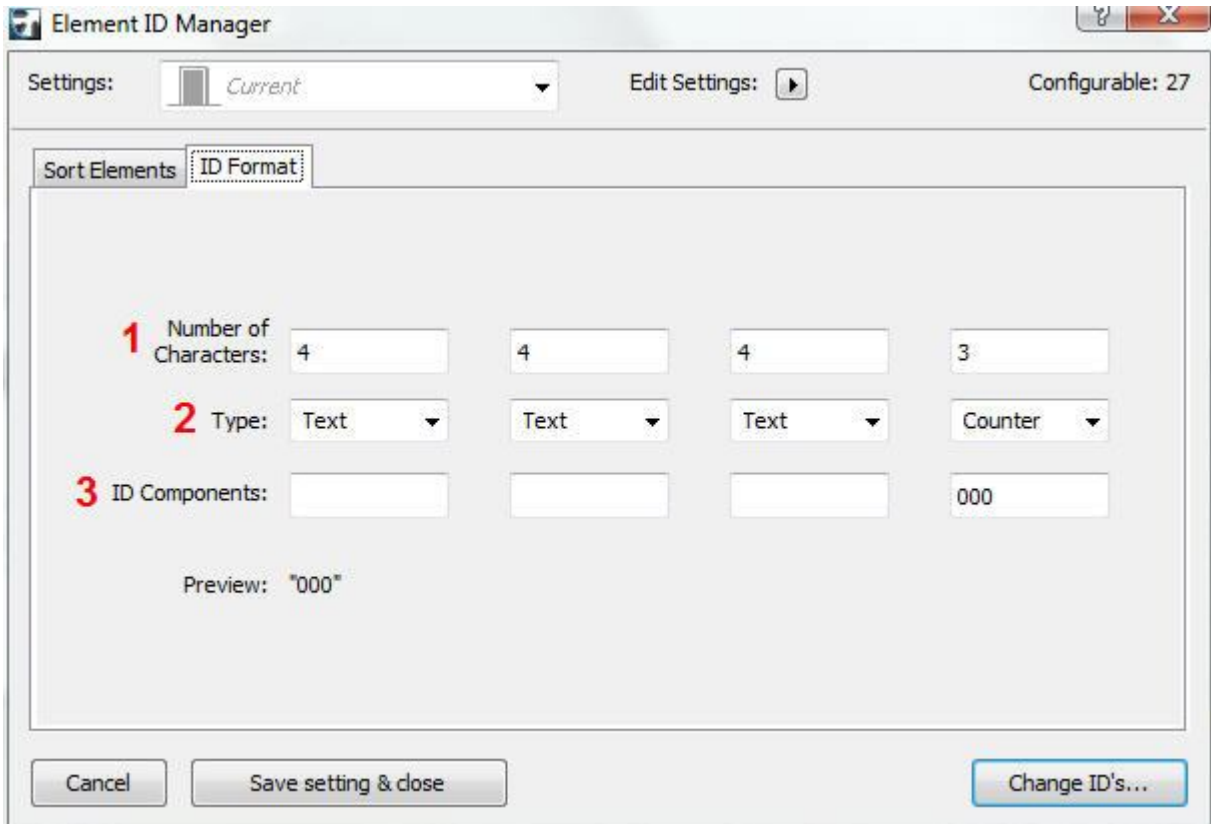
Element ID Manager

Settings: Current

Edit Settings:

Configurable: 27

Sort Elements | ID Format

1 Number of Characters: 4 | 4 | 4 | 3

2 Type: Text | Text | Text | Counter

3 ID Components: | | | 000

Preview: "000"

Cancel

Save setting & close

Change ID's...